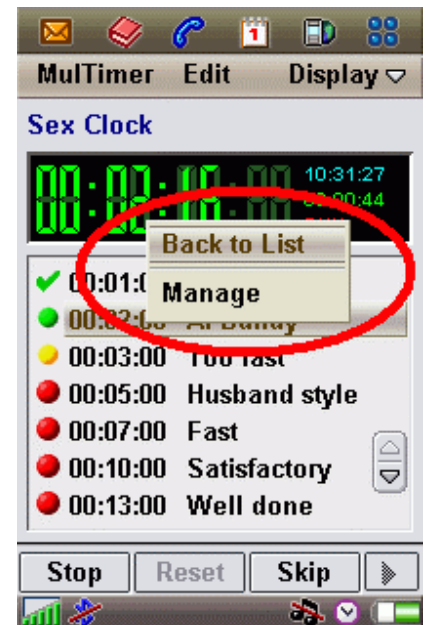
MulTimer Edit Display

Sex Clock

00:02:16.00 10:31:27 00:00:44

Back to List

Manage

00:01:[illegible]

00:02:00 Al Bundy

00:03:00 Too fast

00:05:00 Husband style

00:07:00 Fast

00:10:00 Satisfactory

00:13:00 Well done

Stop Reset Skip